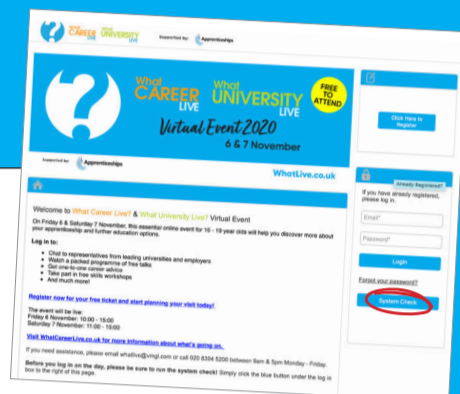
What CAREER LIVE What UNIVERSITY LIVE

Supported by: Apprenticeships

What CAREER LIVE What UNIVERSITY LIVE FREE TO ATTEND

Virtual Event 2020
6 & 7 November

Supported by Apprenticeships

WhatLive.co.uk

Click Here to Register

Already Registered?

If you have already registered, please log in.

Email*

Password*

Login

Forgot your password?

System Check

Welcome to What Career Live? & What University Live? Virtual Event

On Friday 6 & Saturday 7 November, this essential online event for 16 - 19 year olds will help you discover more about your apprenticeship and further education options.

Log in to:

Chat to representatives from leading universities and employers
Watch a packed programme of free talks
Get one-to-one career advice
Take part in free skills workshops
And much more!

Register now for your free ticket and start planning your visit today!

The event will be live:
Friday 6 November: 10:00 - 15:00
Saturday 7 November: 11:00 - 15:00

Visit WhatCareerLive.co.uk for more information about what's going on.

If you need assistance, please email whatlive@vmgl.com or call 020 8394 5200 between 9am & 5pm Monday - Friday.

Before you log in on the day, please be sure to run the system check! Simply click the blue button under the log in box to the right of this page.